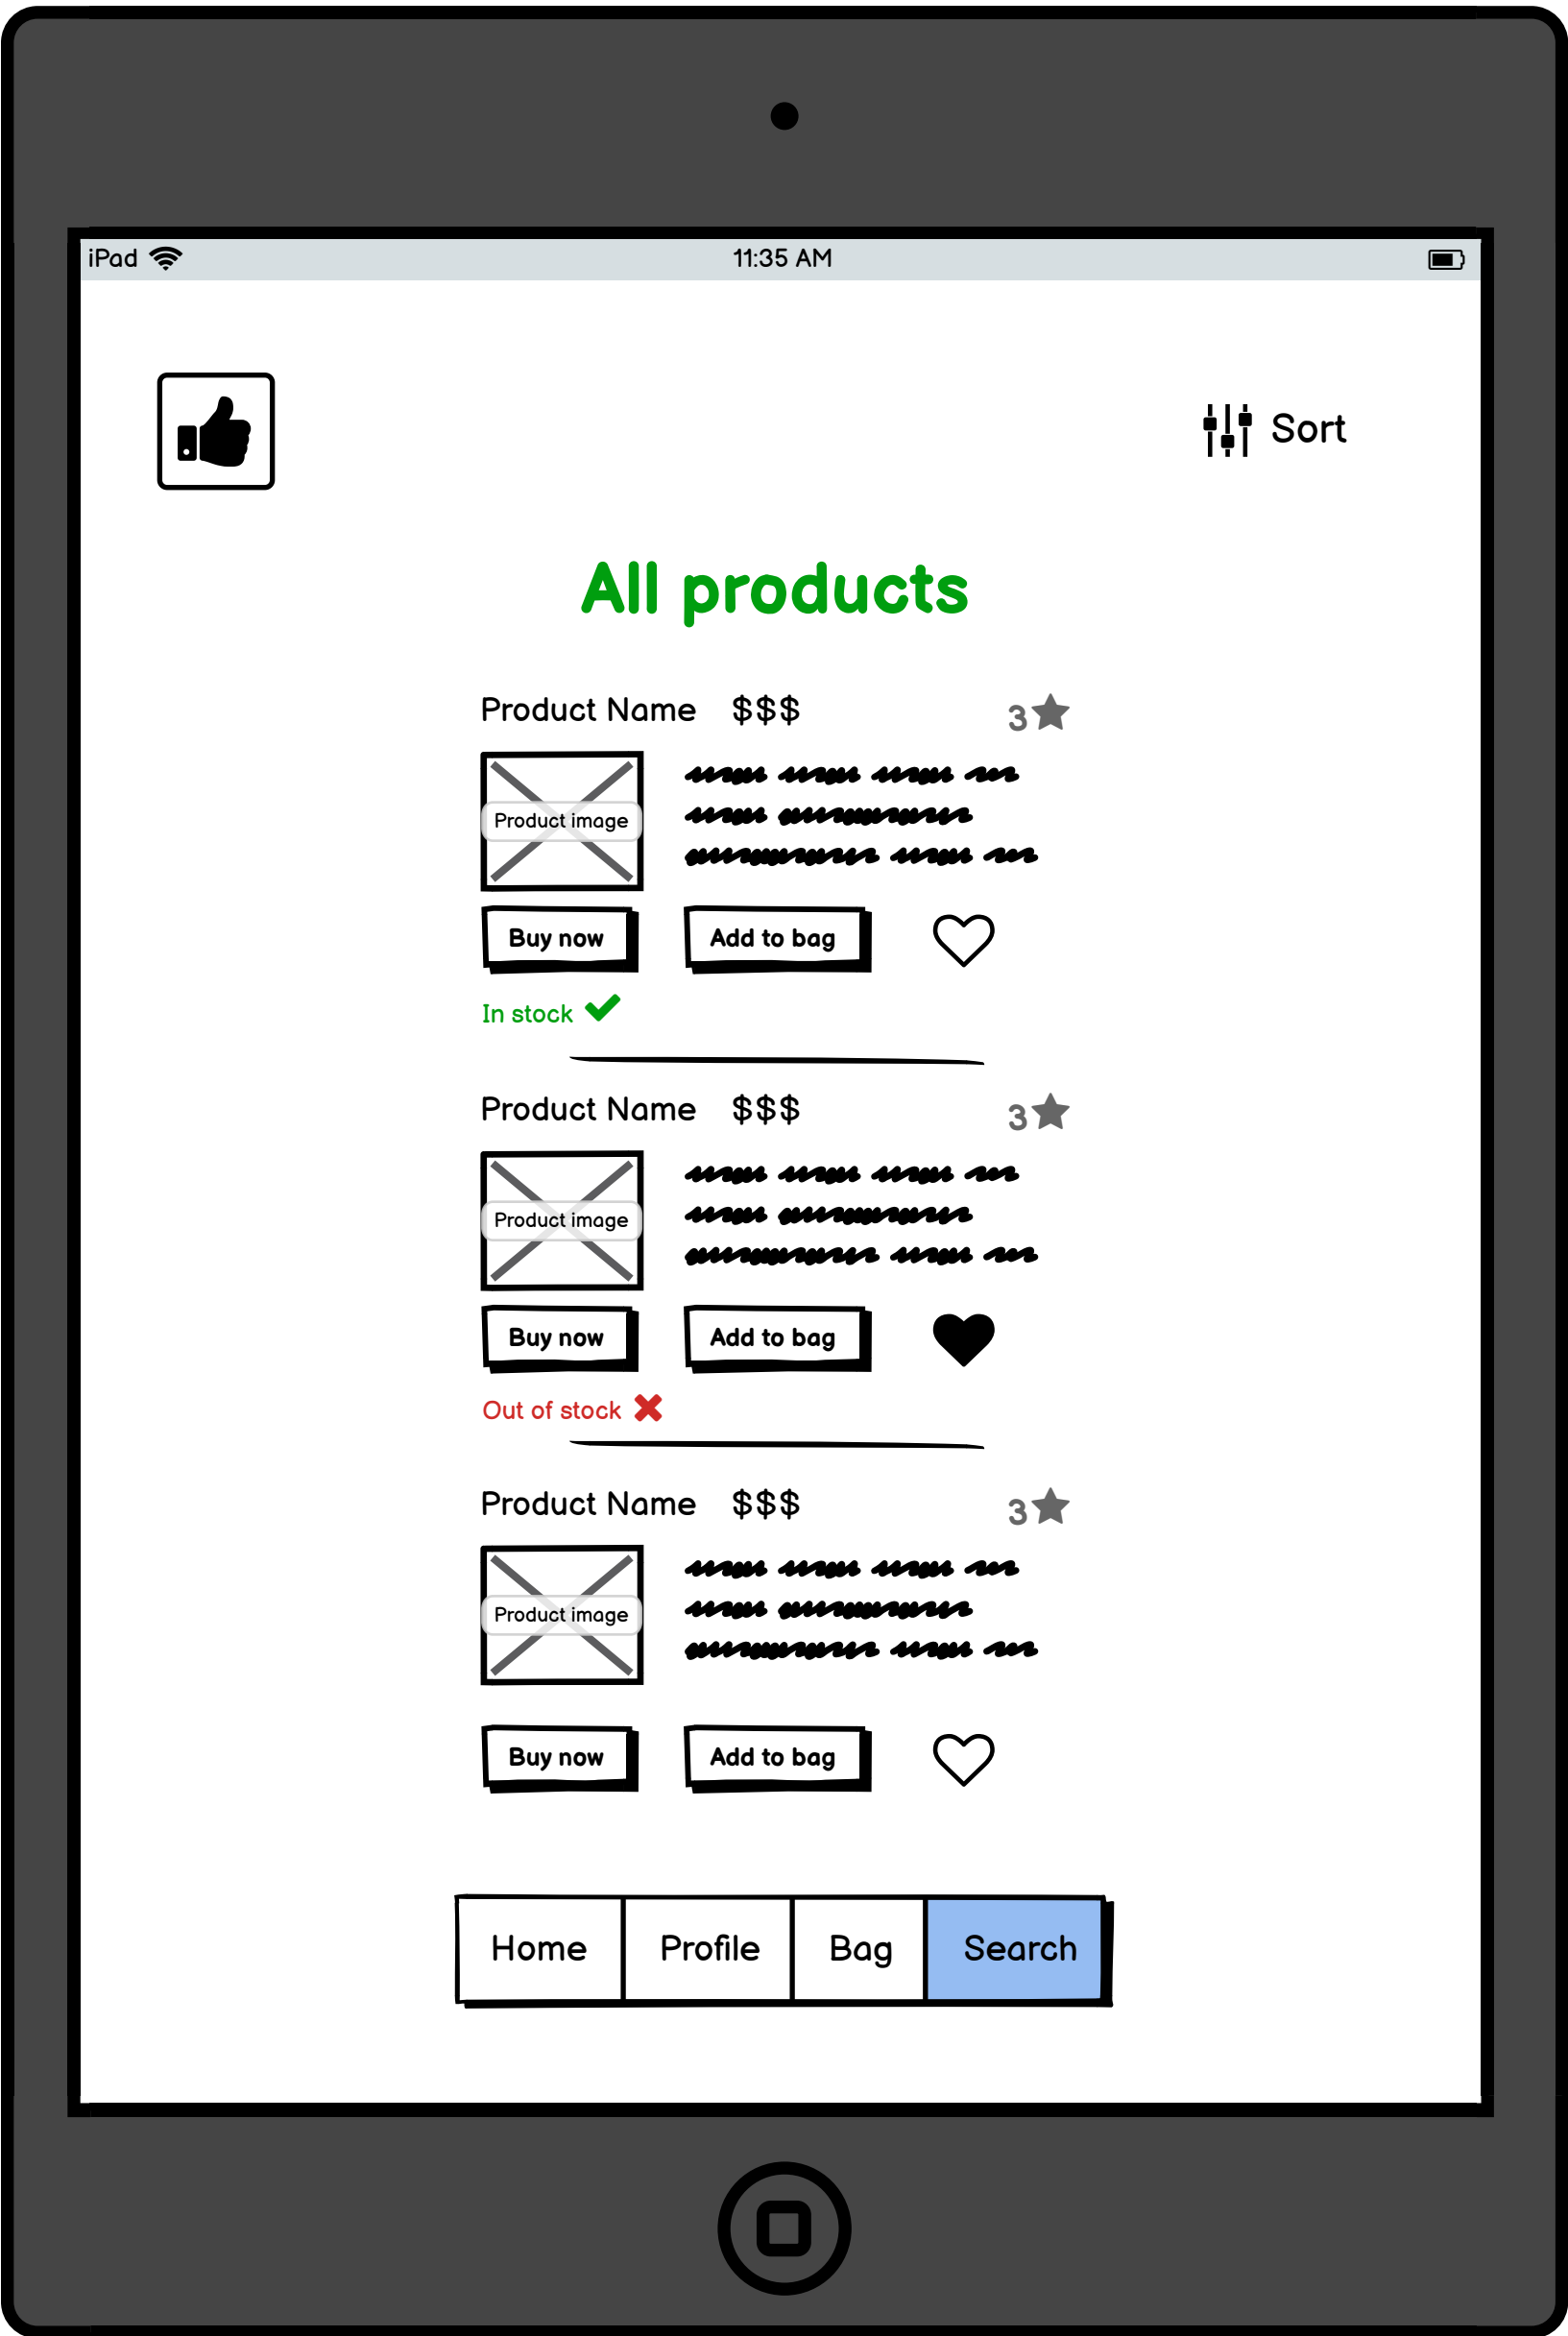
iPad 11:35 AM

Sort

All products

Product Name $$$ 3

Product image

Buy now Add to bag

In stock

Product Name $$$ 3

Product image

Buy now Add to bag

Out of stock

Product Name $$$ 3

Product image

Buy now Add to bag

| Home | Profile | Bag | Search |
|---|---|---|---|